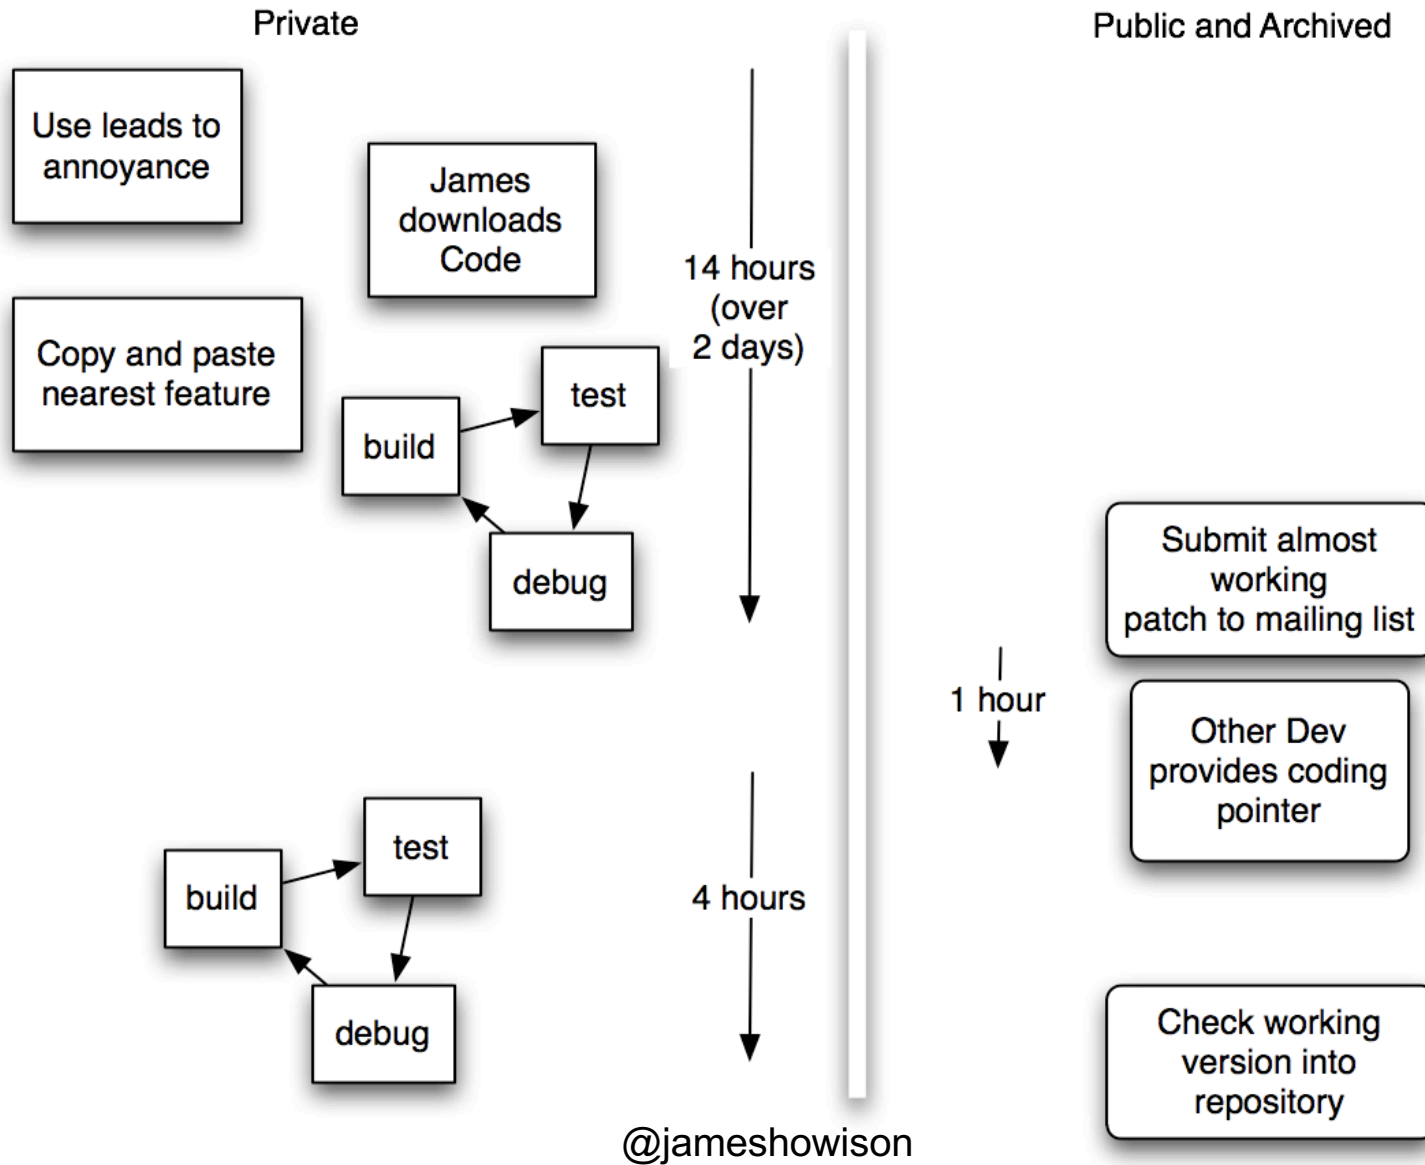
Private

Public and Archived

Use leads to annoyance

James downloads Code

14 hours (over 2 days)

Copy and paste nearest feature

test

build

debug

Submit almost working patch to mailing list

1 hour

Other Dev provides coding pointer

test

build

4 hours

debug

Check working version into repository

@jameshowison